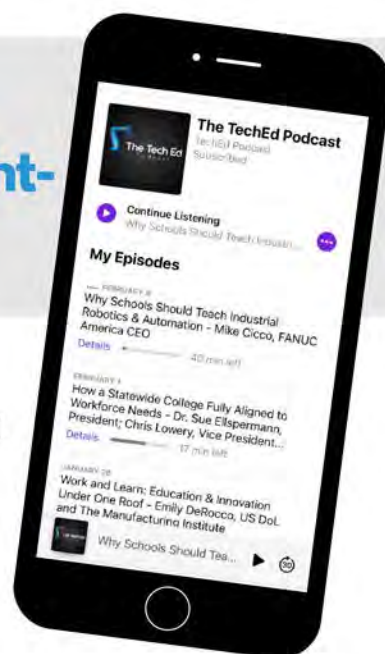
nt-

The Tech Ed

The TechEd Podcast
TechEd Podcast
Subscribed

Continue Listening
Why Schools Should Teach Industri...

My Episodes

— FEBRUARY 8
Why Schools Should Teach Industrial Robotics & Automation - Mike Cicco, FANUC America CEO
Details 40 min left

FEBRUARY 1
How a Statewide College Fully Aligned to Workforce Needs - Dr. Sue Ellspermann, President; Chris Lowery, Vice President...
Details 17 min left

JANUARY 25
Work and Learn: Education & Innovation Under One Roof - Emily DeRocco, US DoL and The Manufacturing Institute

Why Schools Should Tea...